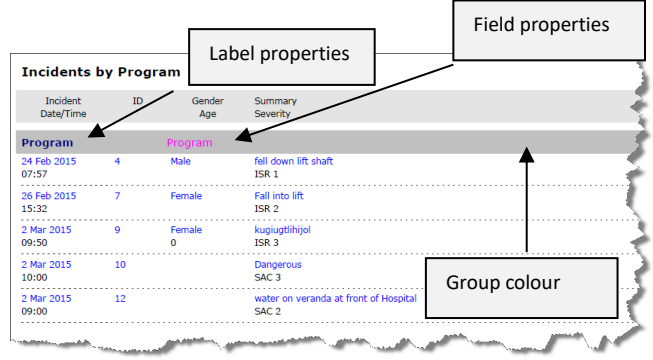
Field properties

Label properties

Incidents by Program

| Incident Date/Time | ID | Gender Age | Summary Severity |
|---|---|---|---|
| Program | | Program | |
| 24 Feb 2015 07:57 | 4 | Male | fell down lift shaft ISR 1 |
| 26 Feb 2015 15:32 | 7 | Female | Fall into lift ISR 2 |
| 2 Mar 2015 09:50 | 9 | Female 0 | kugiugtlihijol ISR 3 |
| 2 Mar 2015 10:00 | 10 | | Dangerous SAC 3 |
| 2 Mar 2015 09:00 | 12 | | water on veranda at front of Hospital SAC 2 |

Group colour